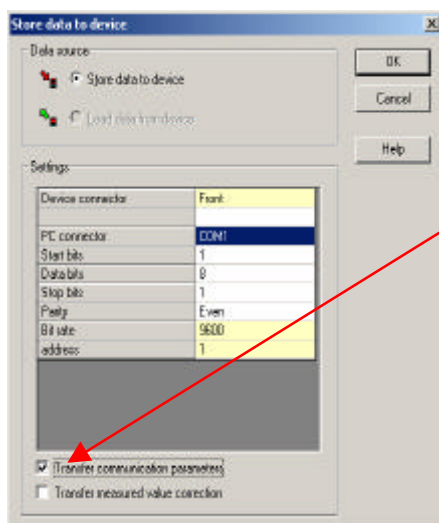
Store data to device

X

Data source

Store data to device

Load data from device

OK

Cancel

Help

Settings

| Device connector | Front |
|---|---|
| | |
| PC connector | COM1 |
| Start bits | 1 |
| Data bits | 8 |
| Stop bits | 1 |
| Parity | Even |
| Bit rate | 9600 |
| address | 1 |

Transfer communication parameters

Transfer measured value correction